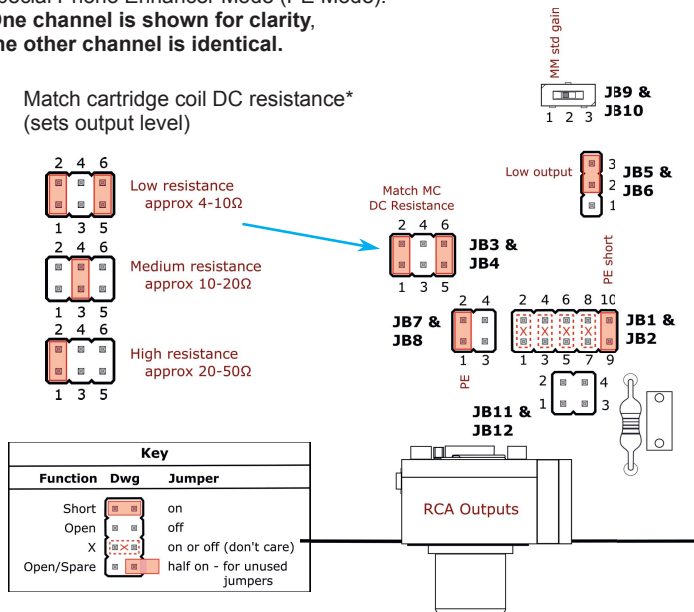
ecial Phono Enhancer Mode (PE Mode).
One channel is shown for clarity, the other channel is identical.

Match cartridge coil DC resistance* (sets output level)

MM std gain

1 2 3 JB9 & JB10

Low output 3 2 1 JB5 & JB6

2 4 6
1 3 5
Low resistance approx 4-10Ω

2 4 6
1 3 5
Medium resistance approx 10-20Ω

2 4 6
1 3 5
High resistance approx 20-50Ω

Match MC DC Resistance
2 4 6
1 3 5
JB3 & JB4

PE short

2 4
1 3
JB7 & JB8
PE

2 4 6 8 10
1 3 5 7 9
JB1 & JB2

2 4
1 3
JB11 & JB12

| Key | | |
|---|---|---|
| Function | Dwg | Jumper |
| Short | | on |
| Open | | off |
| X | | on or off (don't care) |
| Open/Spare | | half on - for unused jumpers |

RCA Outputs